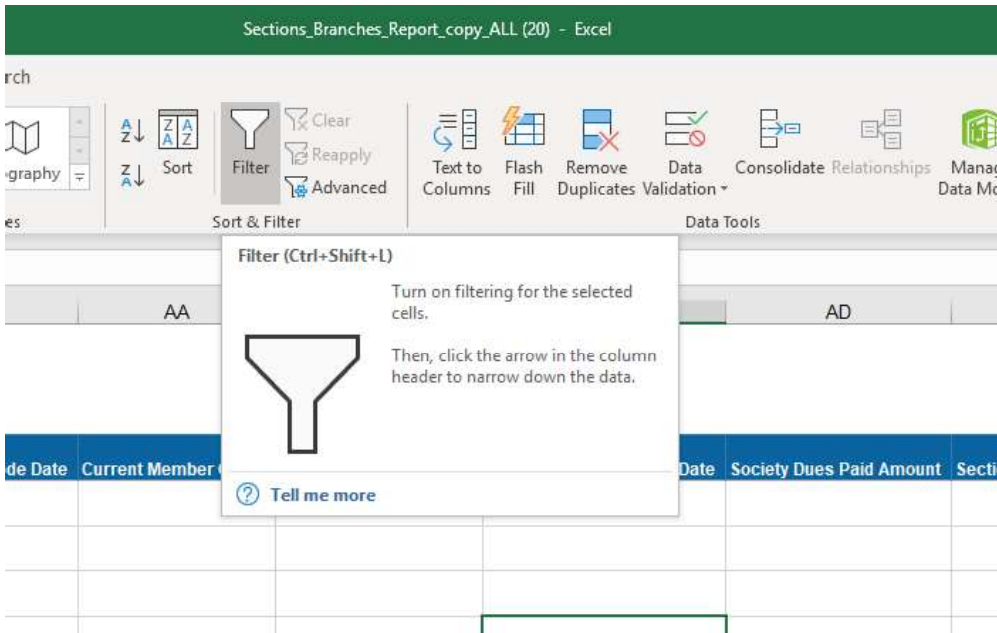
Sections_Branches_Report_copy_ALL (20) - Excel

rch

ography

es

Sort

Filter

Clear

Reapply

Advanced

Sort & Filter

Text to Columns

Flash Fill

Remove Duplicates

Data Validation

Consolidate

Relationships

Manag Data Mo

Data Tools

Filter (Ctrl+Shift+L)

Turn on filtering for the selected cells.

Then, click the arrow in the column header to narrow down the data.

Tell me more

AA

AD

de Date

Current Member

Date

Society Dues Paid Amount

Secti